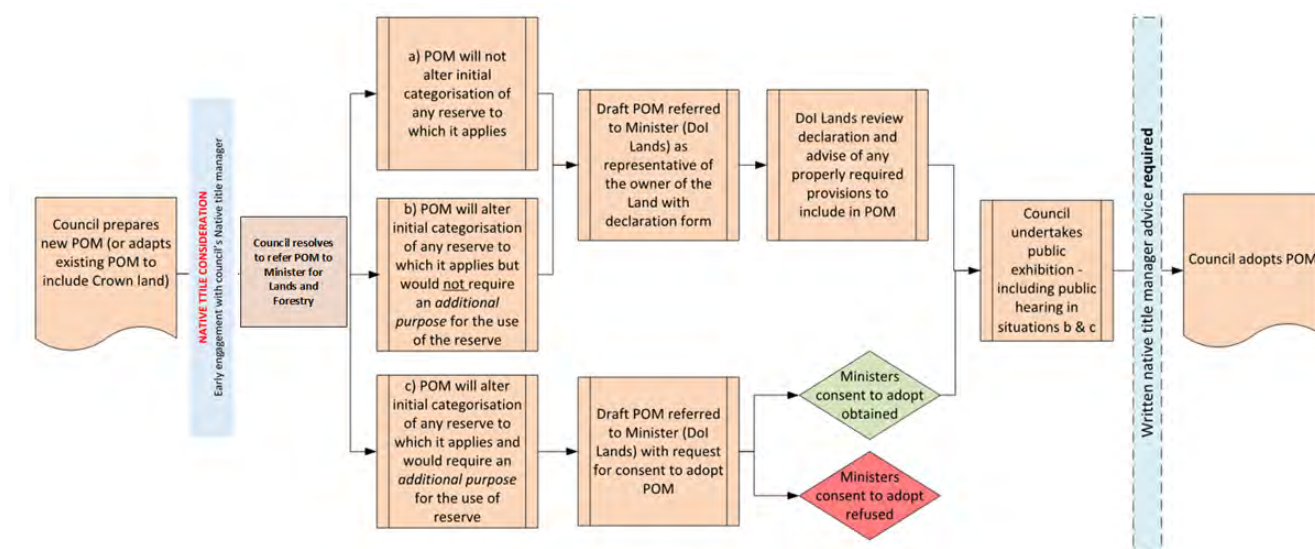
Council prepares new POM (or adapts existing POM to include Crown land)

NATIVE TITLE CONSIDERATION
Early engagement with council's Native title manager

Council resolves to refer POM to Minister for Lands and Forestry

a) POM will not alter initial categorisation of any reserve to which it applies

b) POM will alter initial categorisation of any reserve to which it applies but would not require an *additional purpose* for the use of the reserve

c) POM will alter initial categorisation of any reserve to which it applies and would require an *additional purpose* for the use of reserve

Draft POM referred to Minister (DoI Lands) as representative of the owner of the Land with declaration form

DoI Lands review declaration and advise of any properly required provisions to include in POM

Draft POM referred to Minister (DoI Lands) with request for consent to adopt POM

Ministers consent to adopt obtained

Ministers consent to adopt refused

Council undertakes public exhibition - including public hearing in situations b & c

Written native title manager advice **required**

Council adopts POM